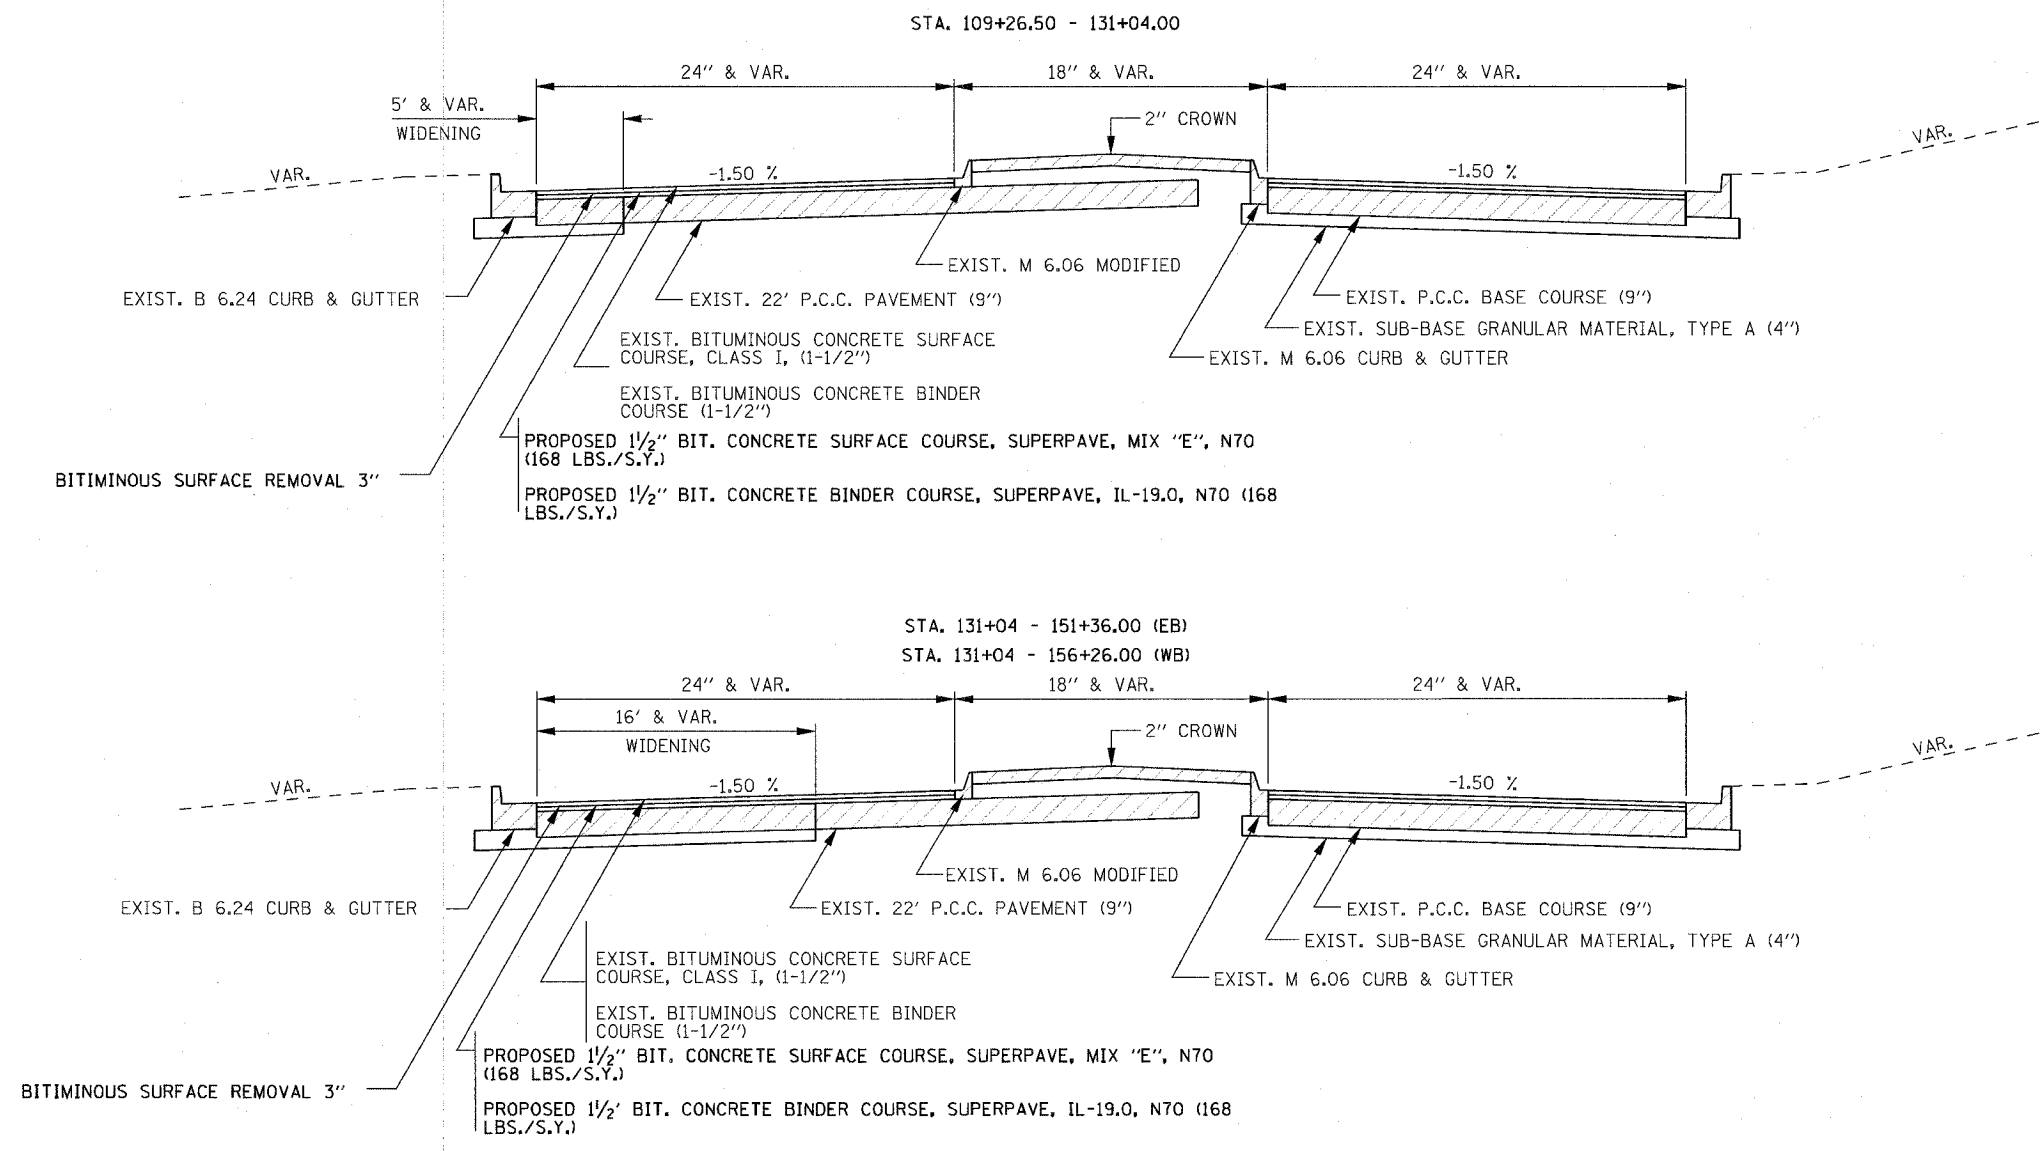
STA. 109+26.50 - 131+04.00

24" & VAR.

18" & VAR.

24" & VAR.

5' & VAR.
WIDENING

2" CROWN

VAR.

-1.50 %

-1.50 %

VAR.

EXIST. M 6.06 MODIFIED

EXIST. B 6.24 CURB & GUTTER

EXIST. 22' P.C.C. PAVEMENT (9")

EXIST. P.C.C. BASE COURSE (9")

EXIST. SUB-BASE GRANULAR MATERIAL, TYPE A (4")

EXIST. BITUMINOUS CONCRETE SURFACE COURSE, CLASS I, (1-1/2")

EXIST. M 6.06 CURB & GUTTER

EXIST. BITUMINOUS CONCRETE BINDER COURSE (1-1/2")

PROPOSED $1\frac{1}{2}$" BIT. CONCRETE SURFACE COURSE, SUPERPAVE, MIX "E", N70 (168 LBS./S.Y.)

BITIMINOUS SURFACE REMOVAL 3"

PROPOSED $1\frac{1}{2}$" BIT. CONCRETE BINDER COURSE, SUPERPAVE, IL-19.0, N70 (168 LBS./S.Y.)

STA. 131+04 - 151+36.00 (EB)
STA. 131+04 - 156+26.00 (WB)

24" & VAR.

18" & VAR.

24" & VAR.

16' & VAR.
WIDENING

2" CROWN

VAR.

-1.50 %

-1.50 %

VAR.

EXIST. M 6.06 MODIFIED

EXIST. B 6.24 CURB & GUTTER

EXIST. 22' P.C.C. PAVEMENT (9")

EXIST. P.C.C. BASE COURSE (9")

EXIST. SUB-BASE GRANULAR MATERIAL, TYPE A (4")

EXIST. BITUMINOUS CONCRETE SURFACE COURSE, CLASS I, (1-1/2")

EXIST. M 6.06 CURB & GUTTER

EXIST. BITUMINOUS CONCRETE BINDER COURSE (1-1/2")

PROPOSED $1\frac{1}{2}$" BIT. CONCRETE SURFACE COURSE, SUPERPAVE, MIX "E", N70 (168 LBS./S.Y.)

BITIMINOUS SURFACE REMOVAL 3"

PROPOSED $1\frac{1}{2}$' BIT. CONCRETE BINDER COURSE, SUPERPAVE, IL-19.0, N70 (168 LBS./S.Y.)